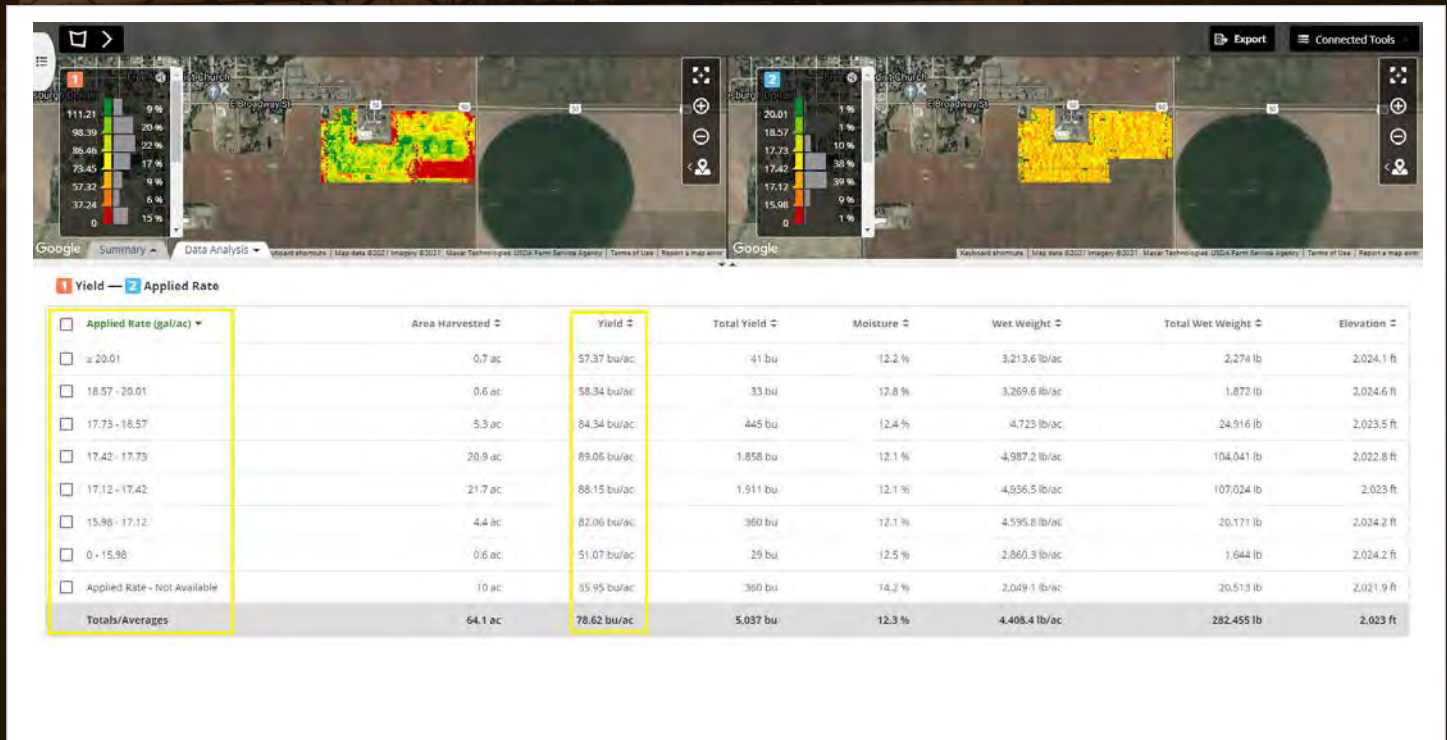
Export
Connected Tools

1
111.21 9 %
98.39 20 %
86.46 22 %
73.45 17 %
57.32 9 %
37.24 6 %
0 15 %

E Broadway St
Church

2
20.01 1 %
18.57 1 %
17.73 10 %
17.42 38 %
17.12 39 %
15.98 9 %
0 1 %

Google
Summary
Data Analysis
Keyboard shortcuts | Map data ©2021 Imagery ©2021 , Maxar Technologies, USDA Farm Service Agency | Terms of Use | Report a map error

1 Yield — 2 Applied Rate

| Applied Rate (gal/ac) | Area Harvested | Yield | Total Yield | Moisture | Wet Weight | Total Wet Weight | Elevation |
|---|---|---|---|---|---|---|---|
| ≥ 20.01 | 0.7 ac | 57.37 bu/ac | 41 bu | 12.2 % | 3,213.6 lb/ac | 2,274 lb | 2,024.1 ft |
| 18.57 - 20.01 | 0.6 ac | 58.34 bu/ac | 33 bu | 12.8 % | 3,269.6 lb/ac | 1,872 lb | 2,024.6 ft |
| 17.73 - 18.57 | 5.3 ac | 84.34 bu/ac | 445 bu | 12.4 % | 4,723 lb/ac | 24,916 lb | 2,023.5 ft |
| 17.42 - 17.73 | 20.9 ac | 89.06 bu/ac | 1,858 bu | 12.1 % | 4,987.2 lb/ac | 104,041 lb | 2,022.8 ft |
| 17.12 - 17.42 | 21.7 ac | 88.15 bu/ac | 1,911 bu | 12.1 % | 4,936.5 lb/ac | 107,024 lb | 2,023 ft |
| 15.98 - 17.12 | 4.4 ac | 82.06 bu/ac | 360 bu | 12.1 % | 4,595.8 lb/ac | 20,171 lb | 2,024.2 ft |
| 0 - 15.98 | 0.6 ac | 51.07 bu/ac | 29 bu | 12.5 % | 2,860.3 lb/ac | 1,644 lb | 2,024.2 ft |
| Applied Rate - Not Available | 10 ac | 35.95 bu/ac | 360 bu | 14.2 % | 2,049.1 lb/ac | 20,513 lb | 2,021.9 ft |
| Totals/Averages | 64.1 ac | 78.62 bu/ac | 5,037 bu | 12.3 % | 4,408.4 lb/ac | 282,455 lb | 2,023 ft |